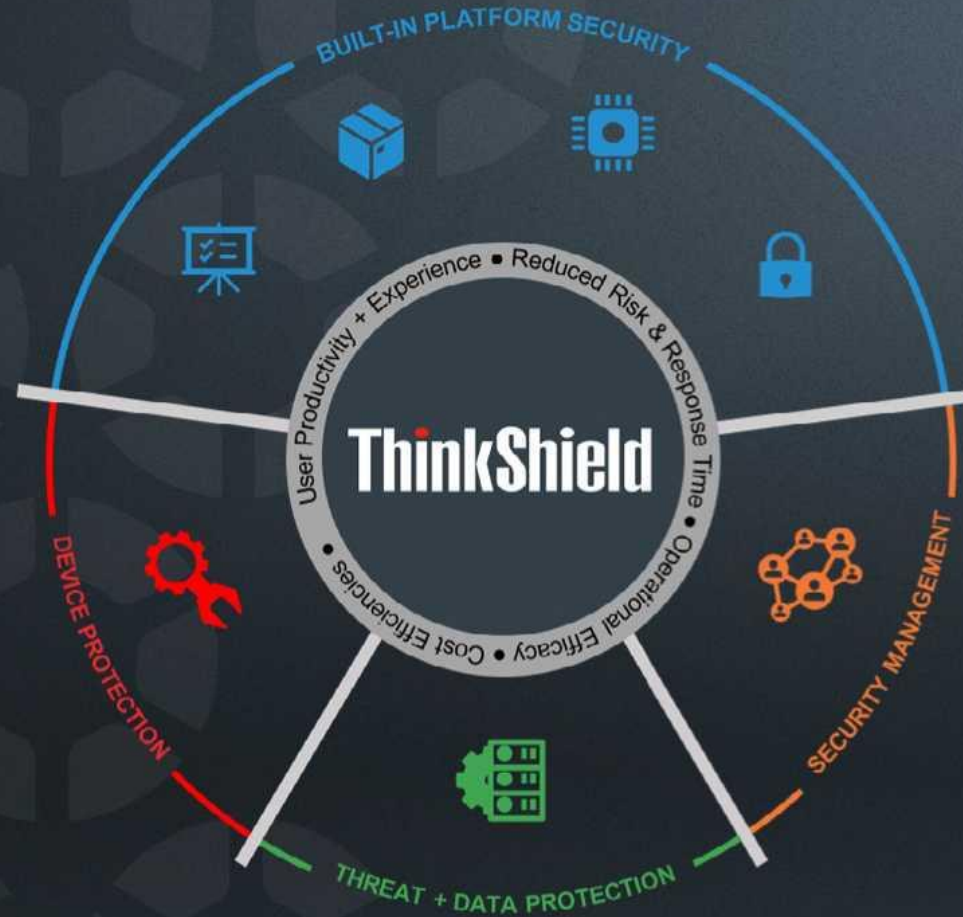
BUILT-IN PLATFORM SECURITY

User Productivity + Experience • Reduced Risk & Response Time • Operational Efficacy • Cost Efficiencies •

ThinkShield

DEVICE PROTECTION

SECURITY MANAGEMENT

THREAT + DATA PROTECTION